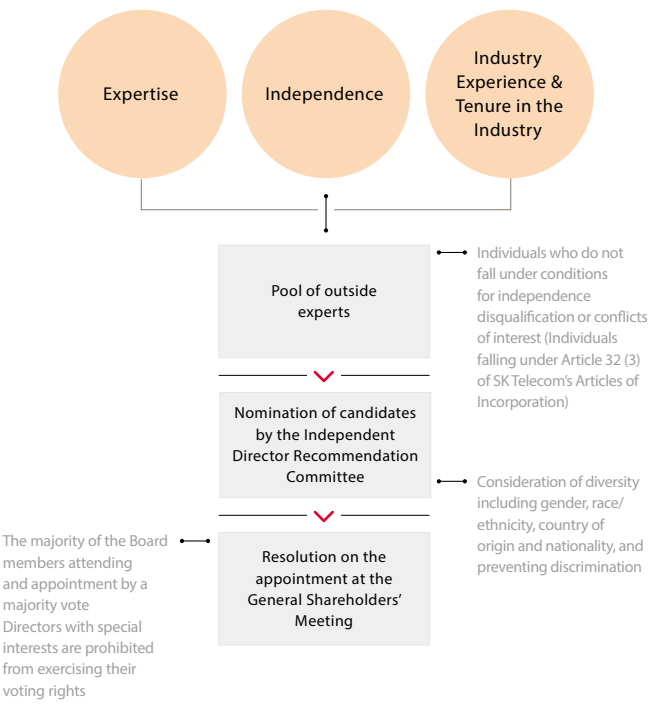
Expertise

Independence

Industry Experience & Tenure in the Industry

Pool of outside experts

Individuals who do not fall under conditions for independence disqualification or conflicts of interest (Individuals falling under Article 32 (3) of SK Telecom's Articles of Incorporation)

Nomination of candidates by the Independent Director Recommendation Committee

Consideration of diversity including gender, race/ ethnicity, country of origin and nationality, and preventing discrimination

The majority of the Board members attending and appointment by a majority vote
Directors with special interests are prohibited from exercising their voting rights

Resolution on the appointment at the General Shareholders' Meeting